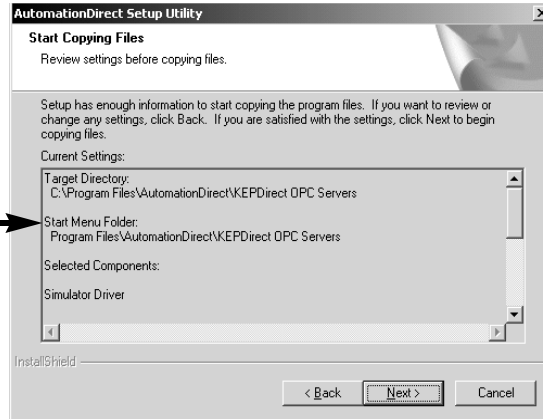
AutomationDirect Setup Utility

Start Copying Files

Review settings before copying files.

Setup has enough information to start copying the program files. If you want to review or change any settings, click Back. If you are satisfied with the settings, click Next to begin copying files.

Current Settings:

Target Directory:
C:\Program Files\AutomationDirect\KEPDirect OPC Servers

Start Menu Folder:
Program Files\AutomationDirect\KEPDirect OPC Servers

Selected Components:

Simulator Driver

InstallShield

< Back | Next > | Cancel